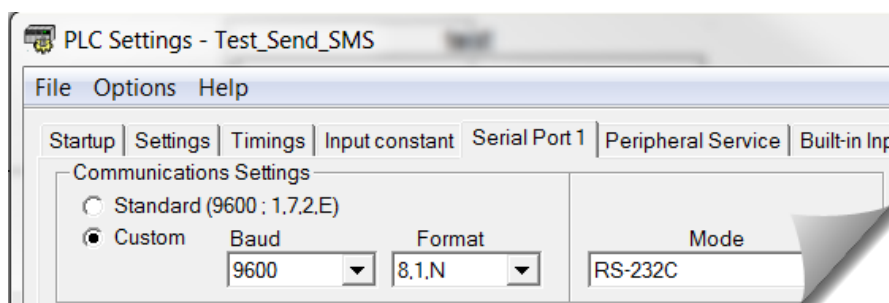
PLC Settings - Test_Send_SMS

File Options Help

Startup | Settings | Timings | Input constant | Serial Port 1 | Peripheral Service | Built-in Inp

Communications Settings

Standard (9600 ; 1,7,2,E)

Custom Baud Format Mode

9600 8,1,N RS-232C